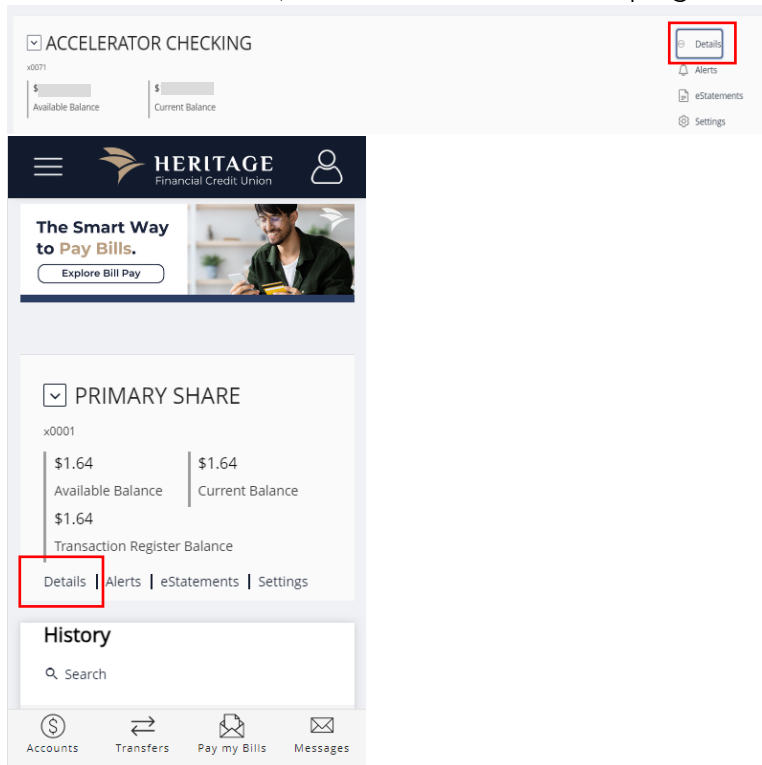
ACCELERATOR CHECKING
x0071
$
Available Balance
$
Current Balance

Details
Alerts
eStatements
Settings

HERITAGE
Financial Credit Union

The Smart Way to Pay Bills.
Explore Bill Pay

PRIMARY SHARE
x0001
$1.64
Available Balance
$1.64
Current Balance
$1.64
Transaction Register Balance
Details | Alerts | eStatements | Settings

History
Search

Accounts
Transfers
Pay my Bills
Messages